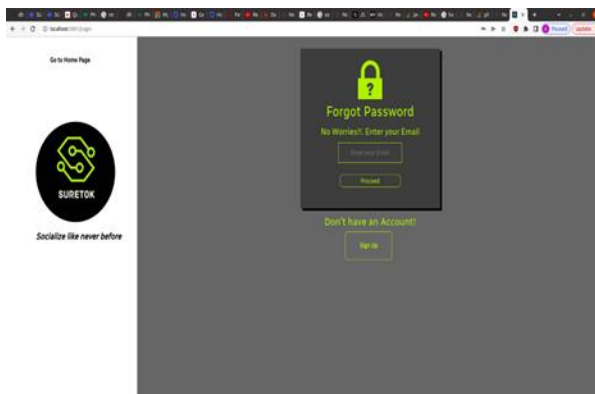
localhost:3001/login

Paused

Update

Go to Home Page

SURETOK

Socialize like never before

?

Forgot Password

No Worries!!. Enter your Email

Enter your Email

Proceed

Don't have an Account!

Sign Up